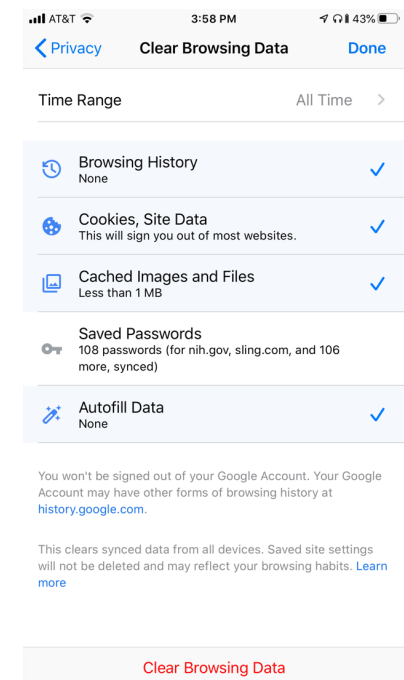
AT&T 3:58 PM 43%

Privacy Clear Browsing Data Done

Time Range All Time

Browsing History
None

Cookies, Site Data
This will sign you out of most websites.

Cached Images and Files
Less than 1 MB

Saved Passwords
108 passwords (for nih.gov, sling.com, and 106 more, synced)

Autofill Data
None

You won't be signed out of your Google Account. Your Google Account may have other forms of browsing history at history.google.com.

This clears synced data from all devices. Saved site settings will not be deleted and may reflect your browsing habits. Learn more

Clear Browsing Data